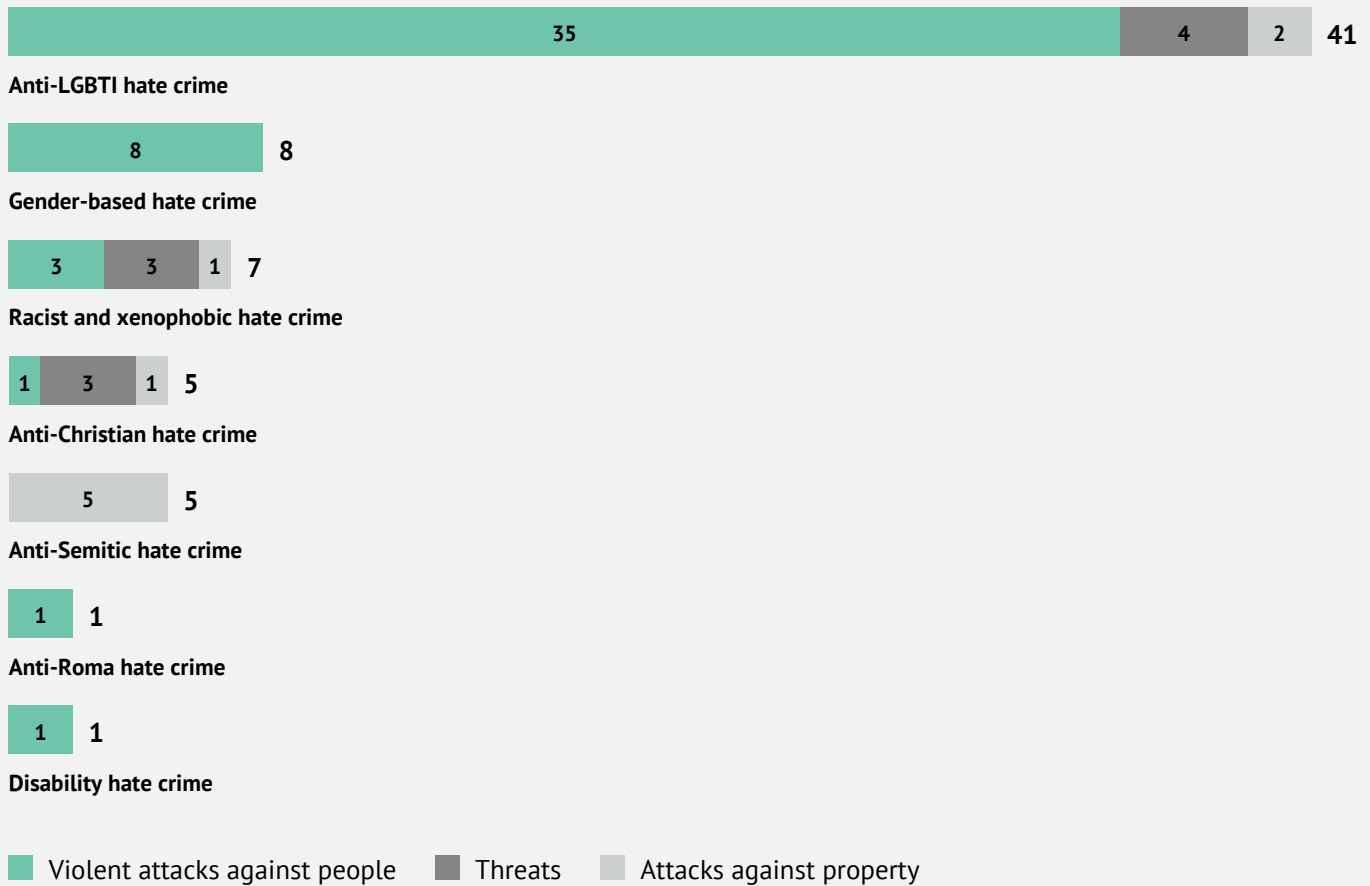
35 4 2 41
Anti-LGBTI hate crime

8 8
Gender-based hate crime

3 3 1 7
Racist and xenophobic hate crime

1 3 1 5
Anti-Christian hate crime

5 5
Anti-Semitic hate crime

1 1
Anti-Roma hate crime

1 1
Disability hate crime

Violent attacks against people Threats Attacks against property